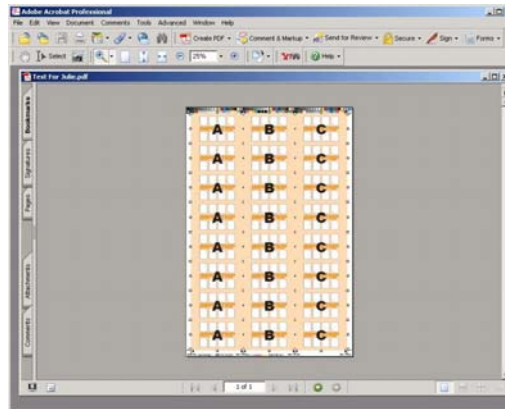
Adobe Acrobat Professional

File Edit View Document Comments Tools Advanced Window Help

Create PDF · Comment & Markup · Send for Review · Secure · Sign · Forms

Select 25% Help

Test For Julie.pdf

Bookmarks Signatures Pages Attachments Comments

A B C
A B C
A B C
A B C
A B C
A B C
A B C
A B C

1 of 1